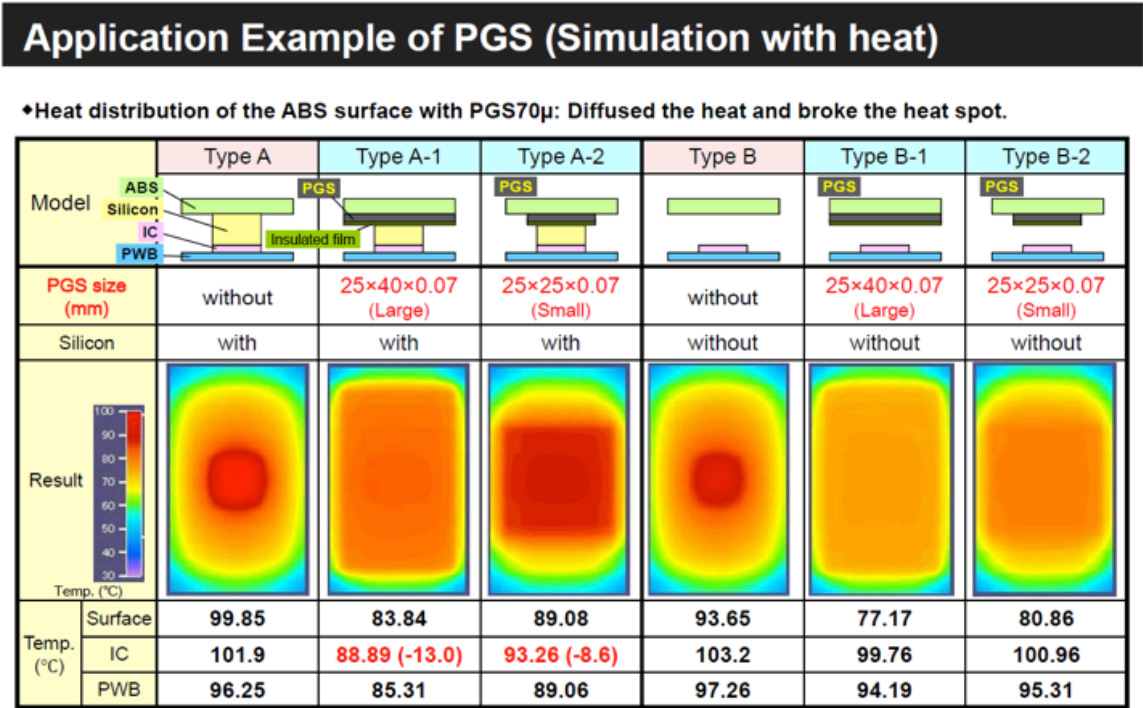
Application Example of PGS (Simulation with heat)

◆Heat distribution of the ABS surface with PGS70μ: Diffused the heat and broke the heat spot.

| | | Type A | Type A-1 | Type A-2 | Type B | Type B-1 | Type B-2 |
|---|---|---|---|---|---|---|---|
| Model | | ABS, Silicon, IC, PWB | PGS, Insulated film | PGS | | PGS | PGS |
| PGS size (mm) | | without | 25×40×0.07 (Large) | 25×25×0.07 (Small) | without | 25×40×0.07 (Large) | 25×25×0.07 (Small) |
| Silicon | | with | with | with | without | without | without |
| Result | 100, 90, 80, 70, 60, 50, 40, 30, Temp. (℃) | | | | | | |
| Temp. (℃) | Surface | 99.85 | 83.84 | 89.08 | 93.65 | 77.17 | 80.86 |
| | IC | 101.9 | 88.89 (-13.0) | 93.26 (-8.6) | 103.2 | 99.76 | 100.96 |
| | PWB | 96.25 | 85.31 | 89.06 | 97.26 | 94.19 | 95.31 |